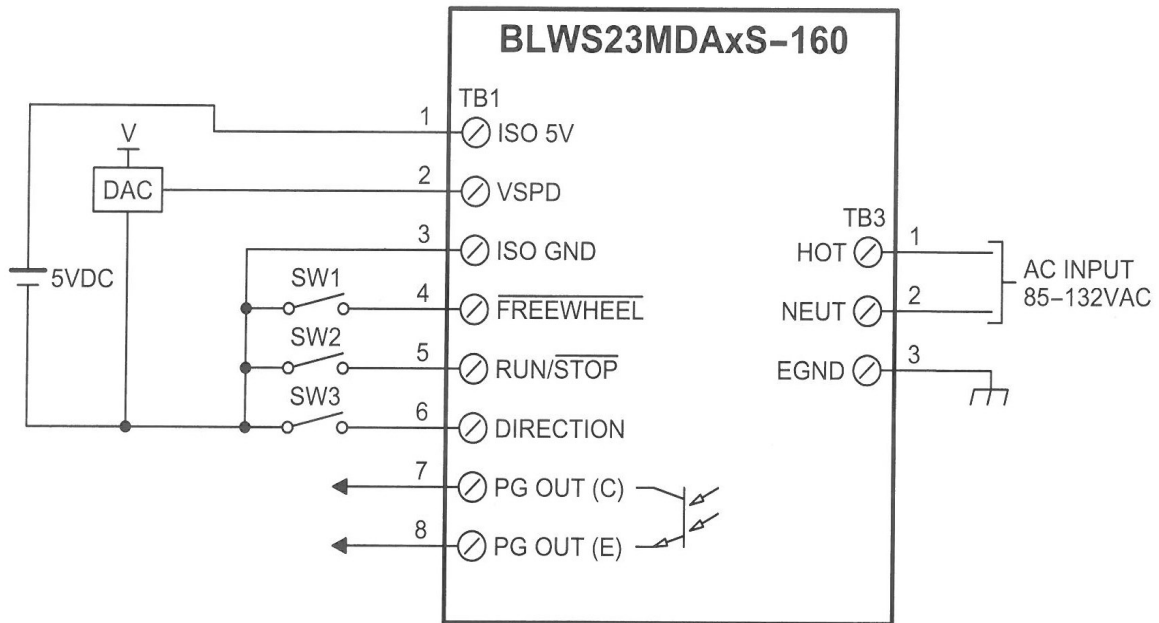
BLWS23MDAxS-160

TB1

1 ISO 5V

2 VSPD

3 ISO GND

4 $\overline{\text{FREEWHEEL}}$

5 RUN/$\overline{\text{STOP}}$

6 DIRECTION

7 PG OUT (C)

8 PG OUT (E)

V

DAC

5VDC

SW1

SW2

SW3

TB3

HOT 1

NEUT 2

EGND 3

AC INPUT
85-132VAC